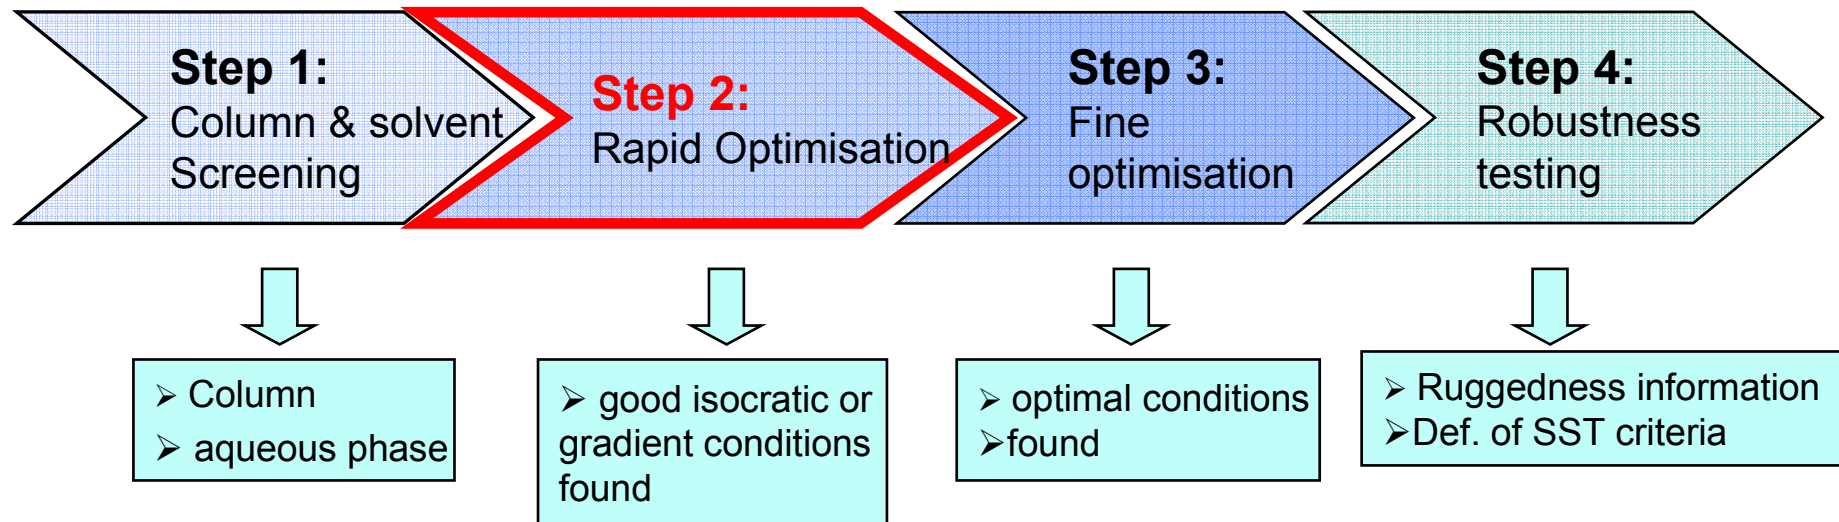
Step 1:
Column & solvent Screening

Step 2:
Rapid Optimisation

Step 3:
Fine optimisation

Step 4:
Robustness testing

➢ Column
➢ aqueous phase

➢ good isocratic or gradient conditions found

➢ optimal conditions
➢found

➢ Ruggedness information
➢Def. of SST criteria